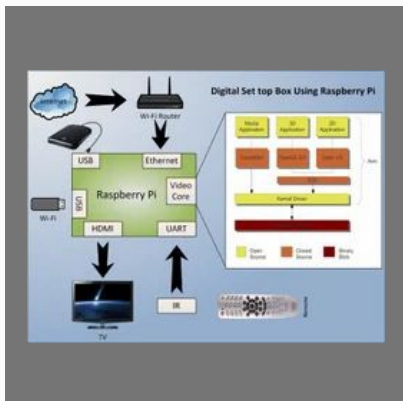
Internet

Wi-Fi Router

Digital Set top Box Using Raspberry Pi

USB

Ethernet

Raspberry Pi

Video Core

USB

Wi-Fi

HDMI

UART

IR

TV

Media Application

3D Application

2D Application

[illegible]

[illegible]

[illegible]

Kernel Driver

Open Source

Closed Source

Binary Blob